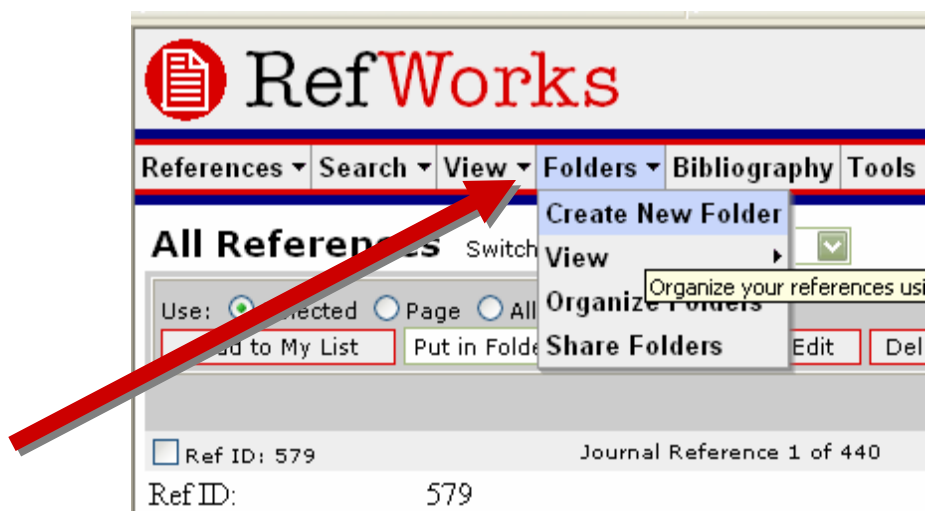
RefWorks

References ▾ Search ▾ View ▾ Folders ▾ Bibliography Tools

All Referen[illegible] Switch

Create New Folder
View
Organize Folders
Share Folders

Organize your references usi

Use: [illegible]ected Page All

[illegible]d to My List Put in Folde Edit Del

Ref ID: 579 Journal Reference 1 of 440

Ref ID: 579